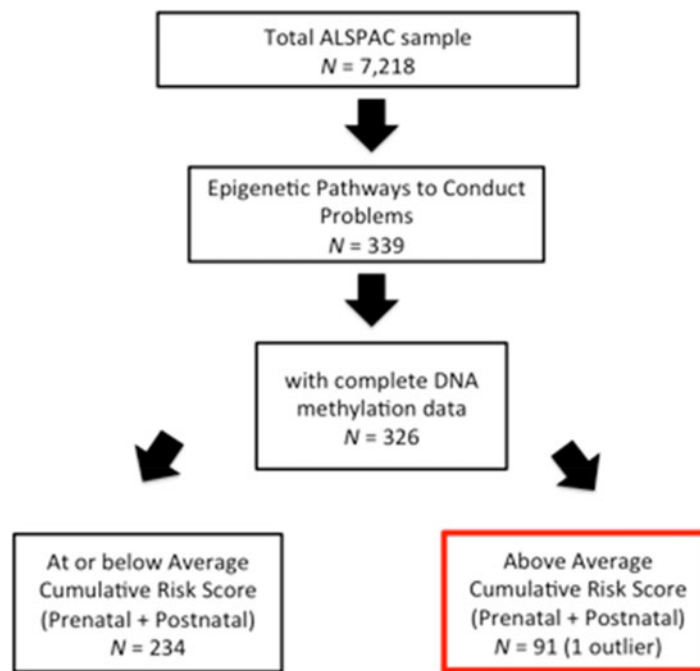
Total ALSPAC sample
$N$ = 7,218

Epigenetic Pathways to Conduct Problems
$N$ = 339

with complete DNA methylation data
$N$ = 326

At or below Average Cumulative Risk Score (Prenatal + Postnatal)
$N$ = 234

Above Average Cumulative Risk Score (Prenatal + Postnatal)
$N$ = 91 (1 outlier)